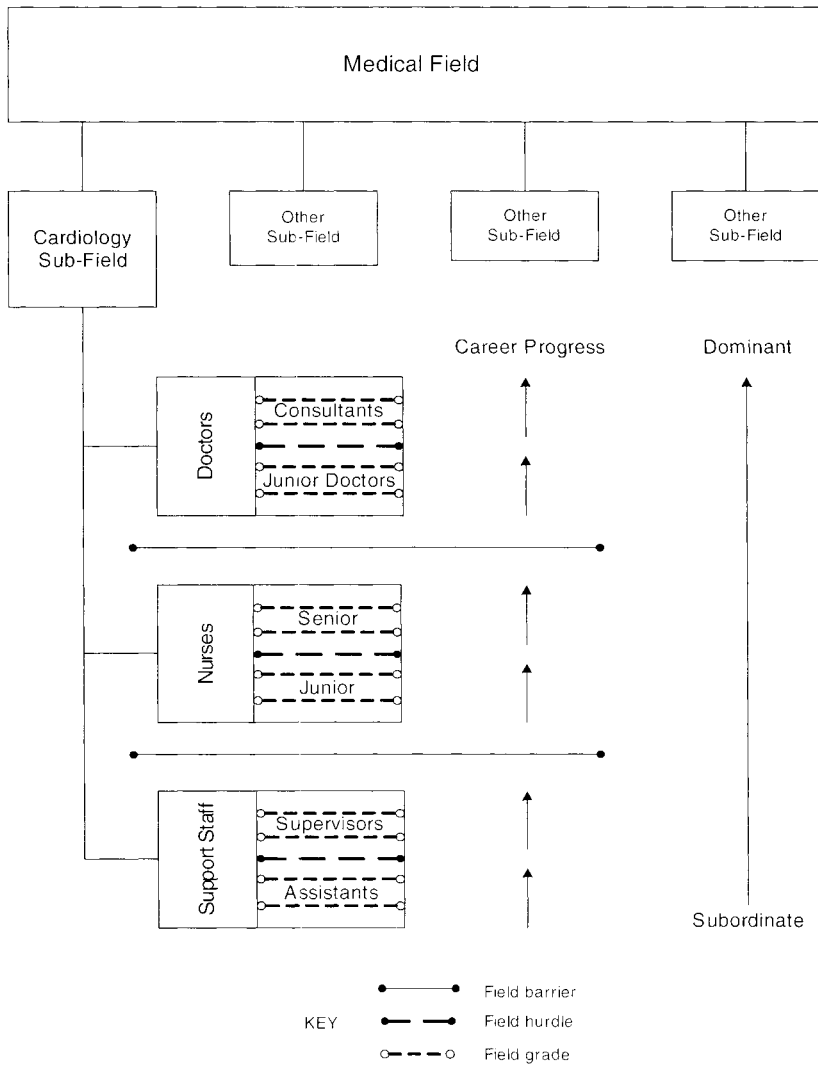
Medical Field

Cardiology Sub-Field

Other Sub-Field

Other Sub-Field

Other Sub-Field

Career Progress

Dominant

Doctors

Consultants

Junior Doctors

Nurses

Senior

Junior

Support Staff

Supervisors

Assistants

Subordinate

KEY

Field barrier

Field hurdle

Field grade